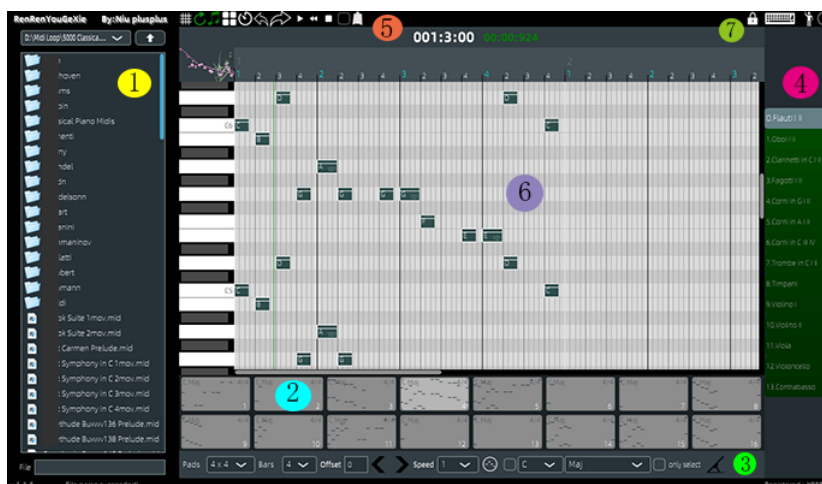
RenRenYouGeXie By:Niu plusplus

D:\Midi Loop\5000 Classica...

1

5

001:3:00 00:00:924

7

4

t
hoven
ms
pin
sical Piano Midis
renti
ny
ndel
dn
delsonn
art
anini
maninov
latti
ubert
mann
di
ok Suite 1mov.mid
ok Suite 2mov.mid
: Carmen Prelude.mid
: Symphony in C 1mov.mid
: Symphony in C 2mov.mid
: Symphony in C 3mov.mid
: Symphony in C 4mov.mid
thude Buxwv136 Prelude.mid
thude Buxwv138 Prelude.mid

C6
C5

6

0.Flauti I II
1.Oboi I II
2.Clarinetti in C I II
3.Fagotti I II
4.Corni in G I II
5.Corni in A I II
6.Corni in C III IV
7.Trombe in C I II
8.Timpani
9.Violino I
10.Violino II
11.Viola
12.Violoncello
13.Contrabasso

2

1 2 3 4 5 6 7 8
9 10 11 12 13 14 15 16

File

Pads 4 x 4 Bars 4 Offset 0 Speed 1 C Maj only select

3